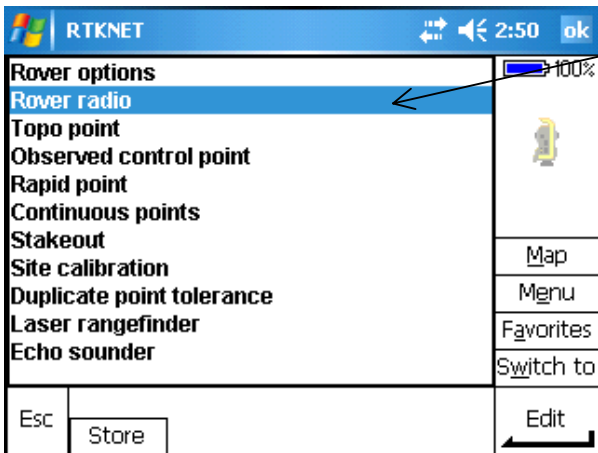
RTKNET 2:50 ok

Rover options
Rover radio
Topo point
Observed control point
Rapid point
Continuous points
Stakeout
Site calibration
Duplicate point tolerance
Laser rangefinder
Echo sounder

100%

Map
Menu
Favorites
Switch to

Esc
Store
Edit